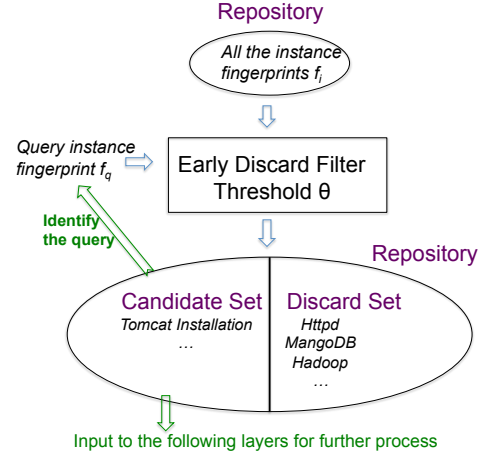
Repository

All the instance fingerprints $f_i$

Query instance fingerprint $f_q$

Early Discard Filter
Threshold θ

Identify the query

Repository

Candidate Set
Tomcat Installation
…

Discard Set
Httpd
MangoDB
Hadoop
…

Input to the following layers for further process